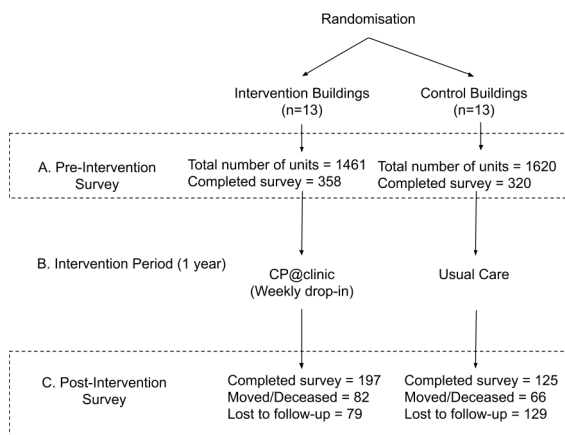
Randomisation

Intervention Buildings (n=13)

Control Buildings (n=13)

A. Pre-Intervention Survey

Total number of units = 1461
Completed survey = 358

Total number of units = 1620
Completed survey = 320

B. Intervention Period (1 year)

CP@clinic (Weekly drop-in)

Usual Care

C. Post-Intervention Survey

Completed survey = 197
Moved/Deceased = 82
Lost to follow-up = 79

Completed survey = 125
Moved/Deceased = 66
Lost to follow-up = 129